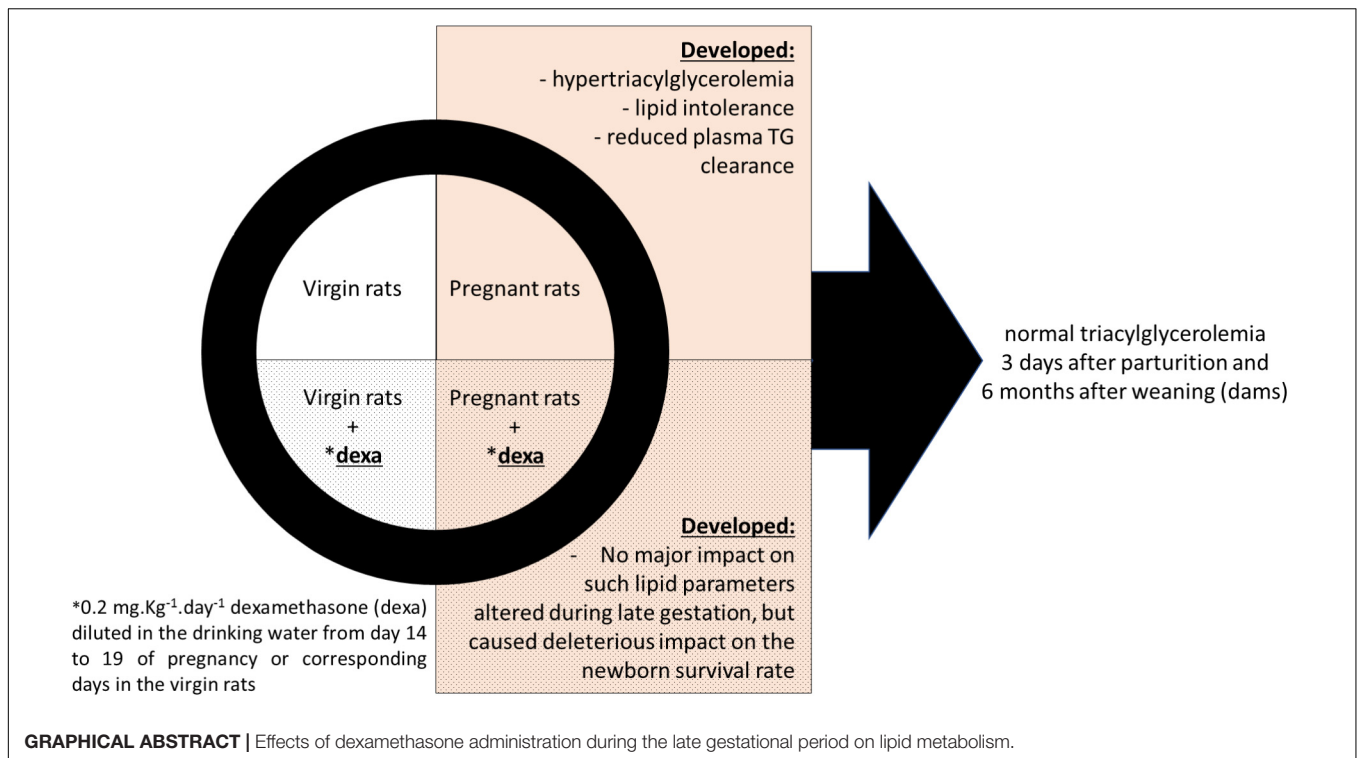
**Developed:**
- hypertriacylglycerolemia
- lipid intolerance
- reduced plasma TG clearance

Virgin rats

Pregnant rats

normal triacylglycerolemia
3 days after parturition and
6 months after weaning (dams)

Virgin rats
+
*dexa

Pregnant rats
+
*dexa

**Developed:**
- No major impact on such lipid parameters altered during late gestation, but caused deleterious impact on the newborn survival rate

*0.2 mg.Kg$^{-1}$.day$^{-1}$ dexamethasone (dexa) diluted in the drinking water from day 14 to 19 of pregnancy or corresponding days in the virgin rats

**GRAPHICAL ABSTRACT |** Effects of dexamethasone administration during the late gestational period on lipid metabolism.